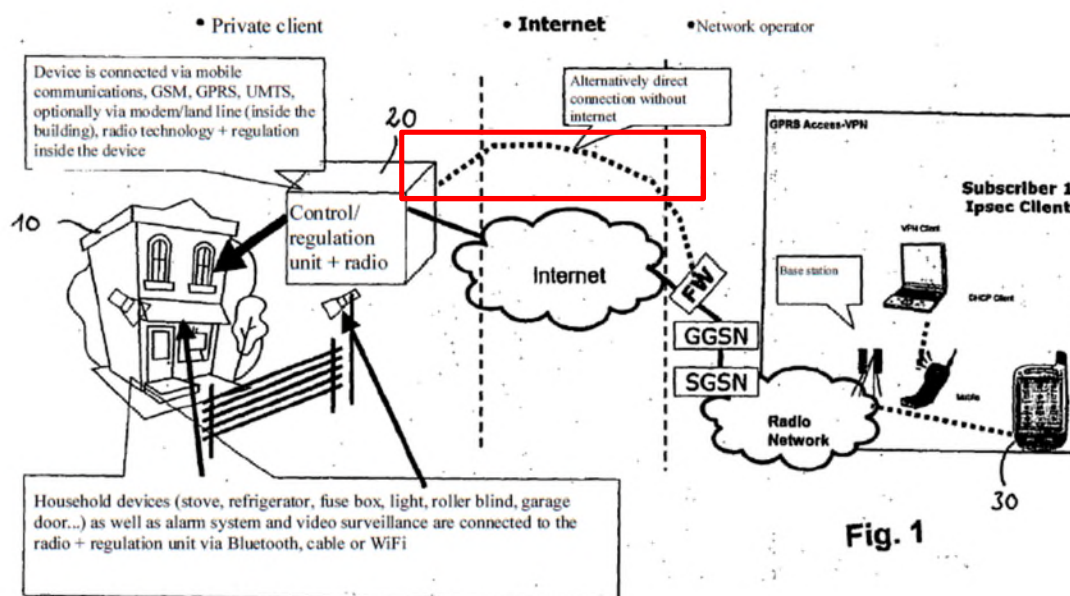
• Private client

• Internet

•Network operator

Device is connected via mobile communications, GSM, GPRS, UMTS, optionally via modem/land line (inside the building), radio technology + regulation inside the device

20

Alternatively direct connection without internet

GPRS Access-VPN

Subscriber 1
Ipsec Client

10

Control/ regulation unit + radio

Internet

FW

VPN Client

Base station

DHCP Client

GGSN

SGSN

Mobile

Radio Network

Household devices (stove, refrigerator, fuse box, light, roller blind, garage door...) as well as alarm system and video surveillance are connected to the radio + regulation unit via Bluetooth, cable or WiFi

30

Fig. 1